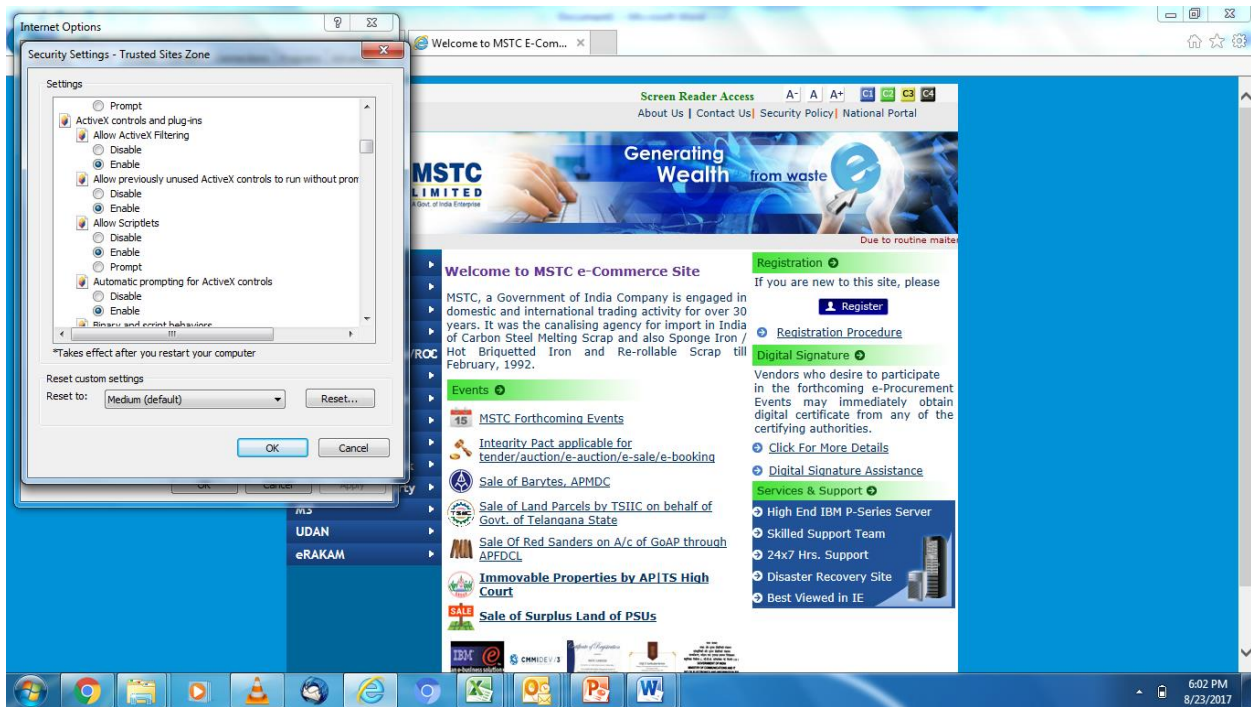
Internet Options

Security Settings - Trusted Sites Zone

Settings

Prompt
ActiveX controls and plug-ins
Allow ActiveX Filtering
Disable
Enable
Allow previously unused ActiveX controls to run without prom
Disable
Enable
Allow Scriptlets
Disable
Enable
Prompt
Automatic prompting for ActiveX controls
Disable
Enable
Binary and script behaviors

*Takes effect after you restart your computer

Reset custom settings
Reset to: Medium (default)
Reset...

OK Cancel

OK Cancel Apply

Welcome to MSTC E-Com... ×

Screen Reader Access A- A A+ C1 C2 C3 C4
About Us | Contact Us| Security Policy| National Portal

MSTC LIMITED
A Govt. of India Enterprise

Generating Wealth from waste

Due to routine mainte

Welcome to MSTC e-Commerce Site

MSTC, a Government of India Company is engaged in domestic and international trading activity for over 30 years. It was the canalising agency for import in India of Carbon Steel Melting Scrap and also Sponge Iron / Hot Briquetted Iron and Re-rollable Scrap till February, 1992.

Events

MSTC Forthcoming Events

Integrity Pact applicable for tender/auction/e-auction/e-sale/e-booking

Sale of Barytes, APMDC

Sale of Land Parcels by TSIIC on behalf of Govt. of Telangana State

Sale Of Red Sanders on A/c of GoAP through APFDCL

Immovable Properties by AP|TS High Court

Sale of Surplus Land of PSUs

/ROC
MS
UDAN
eRAKAM

Registration
If you are new to this site, please
Register
Registration Procedure

Digital Signature
Vendors who desire to participate in the forthcoming e-Procurement Events may immediately obtain digital certificate from any of the certifying authorities.
Click For More Details
Digital Signature Assistance

Services & Support
High End IBM P-Series Server
Skilled Support Team
24x7 Hrs. Support
Disaster Recovery Site
Best Viewed in IE

6:02 PM
8/23/2017